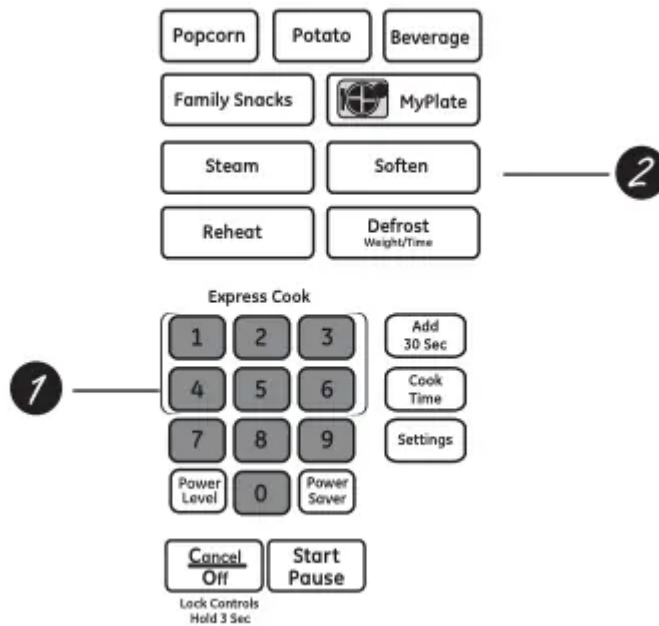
Popcorn
Potato
Beverage
Family Snacks
MyPlate
Steam
Soften
2
Reheat
Defrost
Weight/Time

Express Cook
1
2
3
4
5
6
7
8
9
Power Level
0
Power Saver
Add 30 Sec
Cook Time
Settings

Cancel Off
Lock Controls Hold 3 Sec
Start Pause